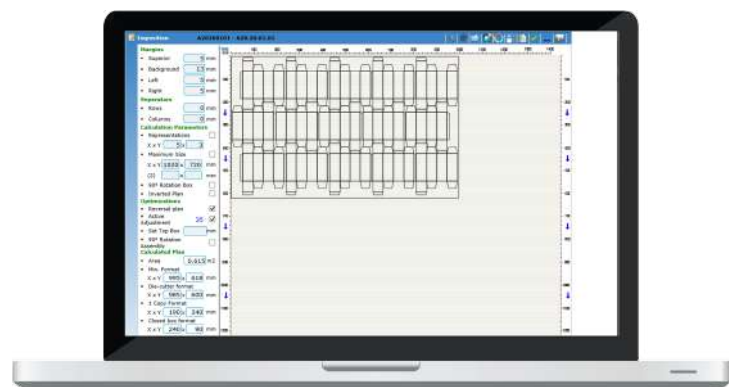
Imposition A3026S101 - 620.20.01.01

Margins
Superior 5 mm
Background 15 mm
Left 5 mm
Right 5 mm
Separators
Rows 0 mm
Columns 0 mm
Calculation Parameters
Representations
X x Y 5 x 3
Maximum Size
X x Y 1000 x 700 mm
(2) x mm
90º Rotation Box
Inverted Plan
Optimizations
Reversal plan
Active Adjustment 10
Set Top Box mm
90º Rotation
Calculated Plan
Area 0,613 m2
Min. Format
X x Y 995 x 616 mm
Die-cutter format
X x Y 985 x 600 mm
1 Copy Format
X x Y 195 x 242 mm
Closed box format
X x Y 240 x 90 mm